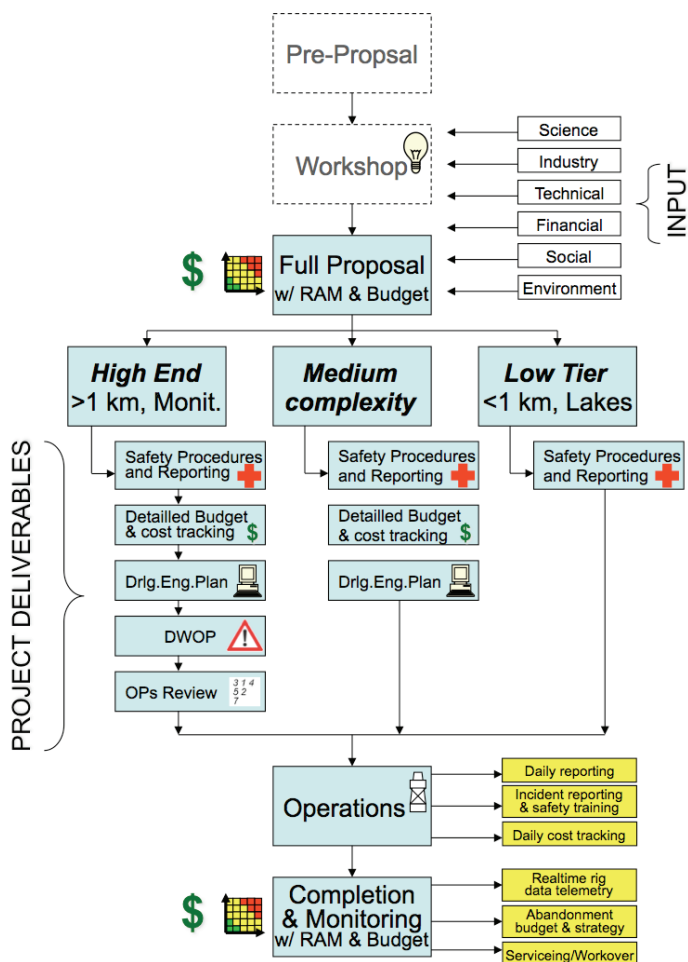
Pre-Propsal

Workshop

Science

Industry

Technical

Financial

Social

Environment

INPUT

$

Full Proposal w/ RAM & Budget

**High End** >1 km, Monit.

**Medium complexity**

**Low Tier** <1 km, Lakes

PROJECT DELIVERABLES

Safety Procedures and Reporting

Detailled Budget & cost tracking $

Drlg.Eng.Plan

DWOP

OPs Review

3 1 4
5 2
7

Safety Procedures and Reporting

Detailled Budget & cost tracking $

Drlg.Eng.Plan

Safety Procedures and Reporting

Operations

Daily reporting

Incident reporting & safety training

Daily cost tracking

$

Completion & Monitoring w/ RAM & Budget

Realtime rig data telemetry

Abandonment budget & strategy

Serviceing/Workover